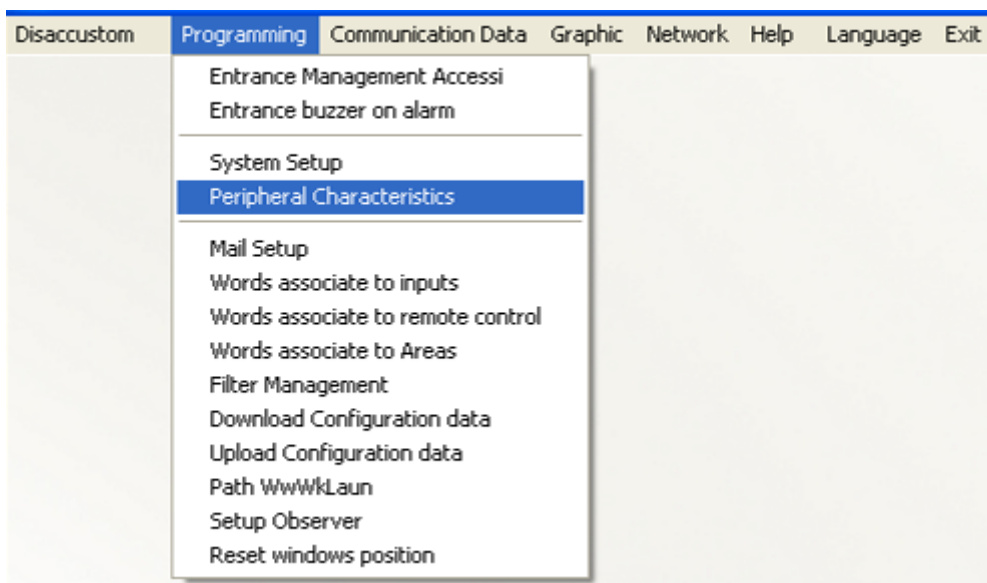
Disaccustom Programming Communication Data Graphic Network Help Language Exit

Entrance Management Accessi
Entrance buzzer on alarm

System Setup
Peripheral Characteristics

Mail Setup
Words associate to inputs
Words associate to remote control
Words associate to Areas
Filter Management
Download Configuration data
Upload Configuration data
Path WwWkLaun
Setup Observer
Reset windows position